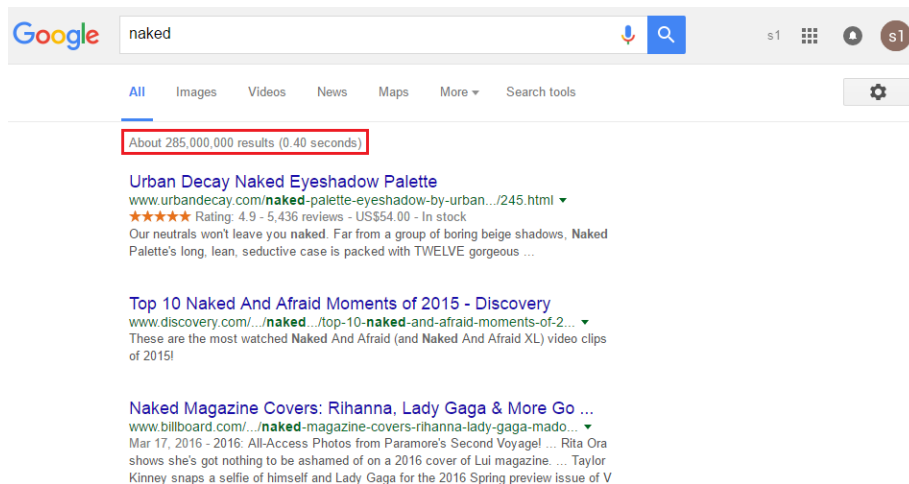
Google

naked

s1

s1

All Images Videos News Maps More ▾ Search tools

About 285,000,000 results (0.40 seconds)

Urban Decay Naked Eyeshadow Palette
www.urbandecay.com/naked-palette-eyeshadow-by-urban.../245.html ▾
★★★★★ Rating: 4.9 - 5,436 reviews - US$54.00 - In stock
Our neutrals won't leave you naked. Far from a group of boring beige shadows, Naked Palette's long, lean, seductive case is packed with TWELVE gorgeous ...

Top 10 Naked And Afraid Moments of 2015 - Discovery
www.discovery.com/.../naked.../top-10-naked-and-afraid-moments-of-2... ▾
These are the most watched Naked And Afraid (and Naked And Afraid XL) video clips of 2015!

Naked Magazine Covers: Rihanna, Lady Gaga & More Go ...
www.billboard.com/.../naked-magazine-covers-rihanna-lady-gaga-mado... ▾
Mar 17, 2016 - 2016: All-Access Photos from Paramore's Second Voyage! ... Rita Ora shows she's got nothing to be ashamed of on a 2016 cover of Lui magazine. ... Taylor Kinney snaps a selfie of himself and Lady Gaga for the 2016 Spring preview issue of V